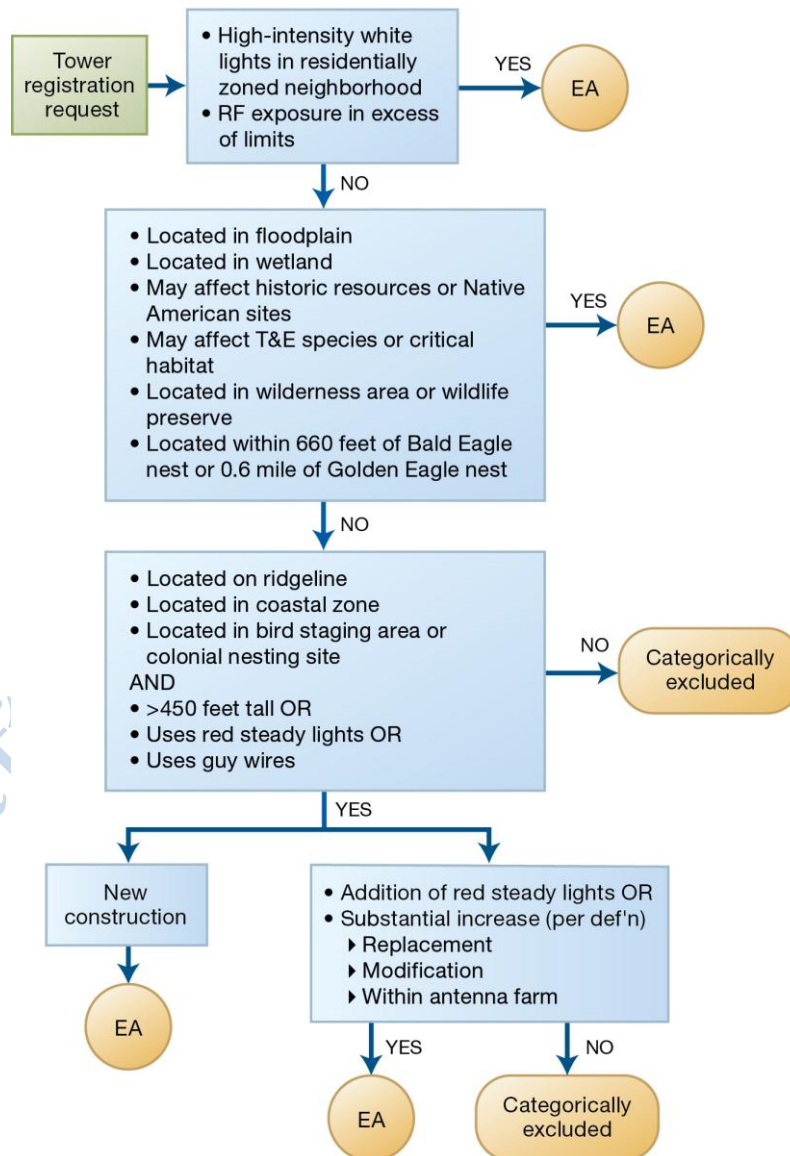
Tower registration request

• High-intensity white lights in residentially zoned neighborhood
• RF exposure in excess of limits

YES

EA

NO

• Located in floodplain
• Located in wetland
• May affect historic resources or Native American sites
• May affect T&E species or critical habitat
• Located in wilderness area or wildlife preserve
• Located within 660 feet of Bald Eagle nest or 0.6 mile of Golden Eagle nest

YES

EA

NO

• Located on ridgeline
• Located in coastal zone
• Located in bird staging area or colonial nesting site
AND
• >450 feet tall OR
• Uses red steady lights OR
• Uses guy wires

NO

Categorically excluded

YES

New construction

EA

• Addition of red steady lights OR
• Substantial increase (per def'n)
▸ Replacement
▸ Modification
▸ Within antenna farm

YES

EA

NO

Categorically excluded